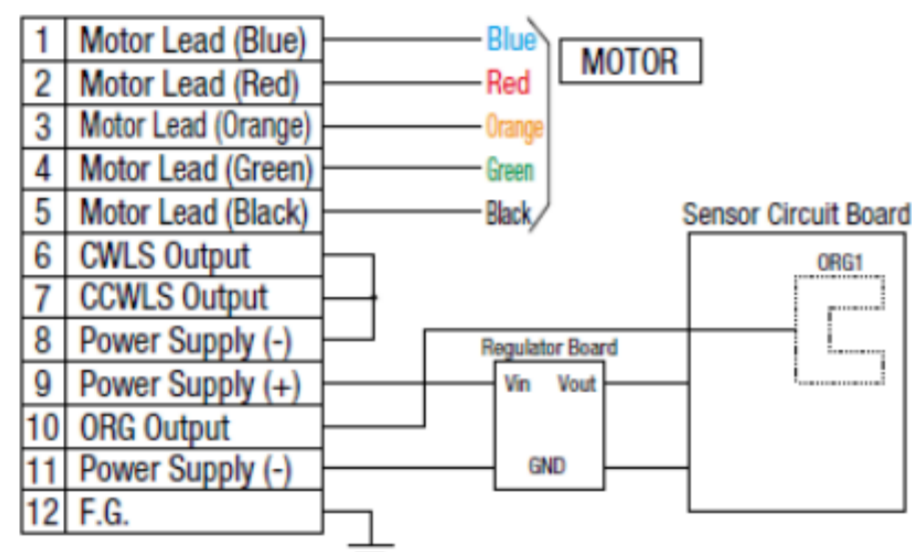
| | |
|---|---|
| 1 | Motor Lead (Blue) |
| 2 | Motor Lead (Red) |
| 3 | Motor Lead (Orange) |
| 4 | Motor Lead (Green) |
| 5 | Motor Lead (Black) |
| 6 | CWLS Output |
| 7 | CCWLS Output |
| 8 | Power Supply (-) |
| 9 | Power Supply (+) |
| 10 | ORG Output |
| 11 | Power Supply (-) |
| 12 | F.G. |

Blue
Red
Orange
Green
Black

MOTOR

Sensor Circuit Board

ORG1

Regulator Board

Vin

Vout

GND